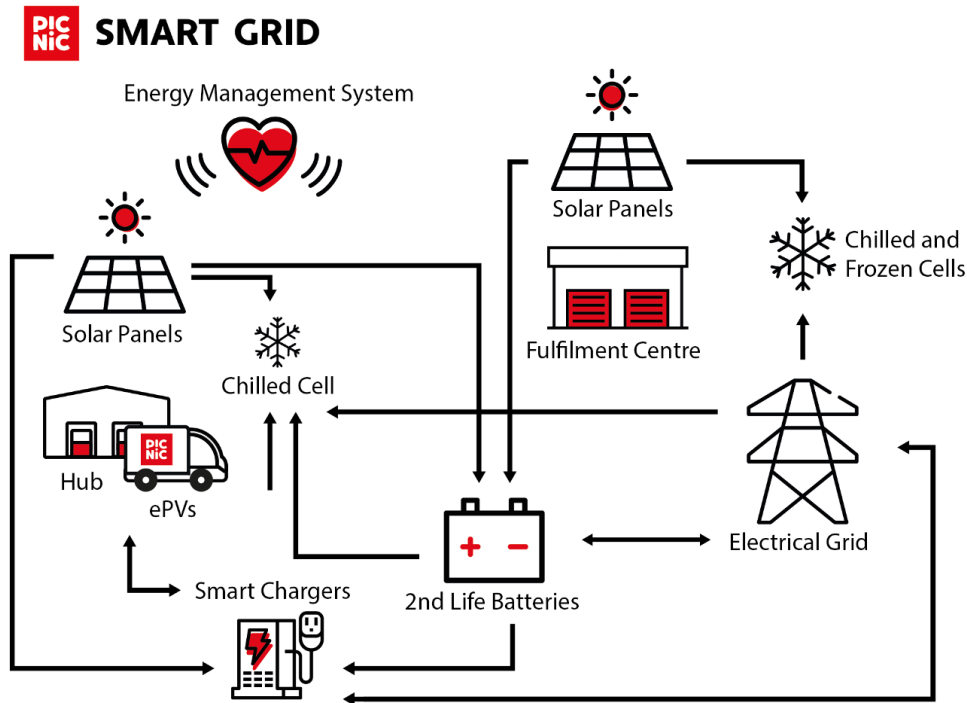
PIC NIC SMART GRID

Energy Management System

Solar Panels

Chilled and Frozen Cells

Fulfilment Centre

Solar Panels

Chilled Cell

PIC NIC

Hub

ePVs

Electrical Grid

Smart Chargers

2nd Life Batteries

+ −